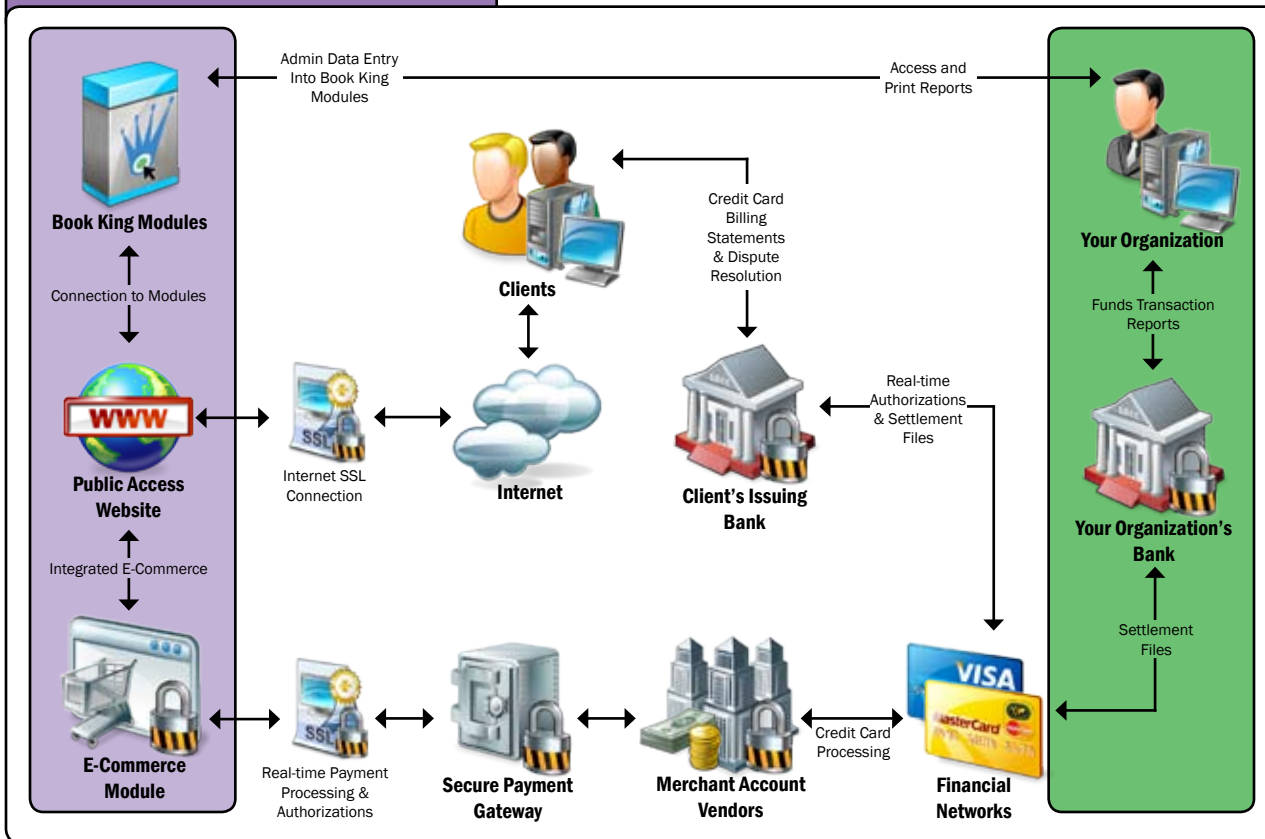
Admin Data Entry Into Book King Modules

Access and Print Reports

Book King Modules

Connection to Modules

Clients

Credit Card Billing Statements & Dispute Resolution

Your Organization

Funds Transaction Reports

WWW

Public Access Website

SSL

Internet SSL Connection

Internet

Client's Issuing Bank

Real-time Authorizations & Settlement Files

Your Organization's Bank

Integrated E-Commerce

Settlement Files

E-Commerce Module

SSL

Real-time Payment Processing & Authorizations

Secure Payment Gateway

Merchant Account Vendors

Credit Card Processing

VISA

MasterCard

Financial Networks